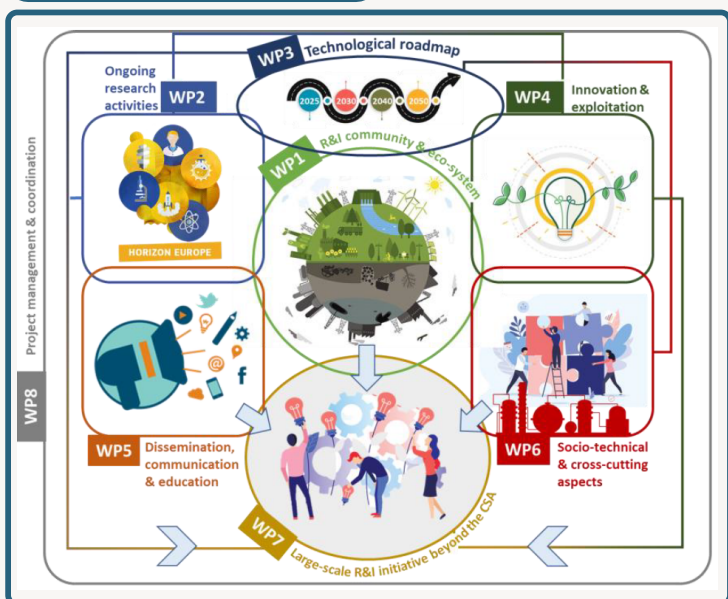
WP3 Technological roadmap

2025 2030 2040 2050

Ongoing research activities

WP2

HORIZON EUROPE

WP4

Innovation & exploitation

WP1 R&I community & eco-system

Project management & coordination

WP8

WP5 Dissemination, communication & education

WP6 Socio-technical & cross-cutting aspects

WP7 Large-scale R&I initiative beyond the CSA